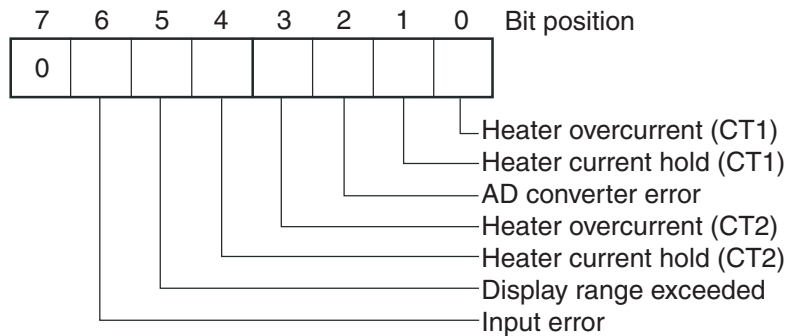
7 6 5 4 3 2 1 0 Bit position

| 0 | | | | | | | |
|---|---|---|---|---|---|---|---|

Heater overcurrent (CT1)
Heater current hold (CT1)
AD converter error
Heater overcurrent (CT2)
Heater current hold (CT2)
Display range exceeded
Input error